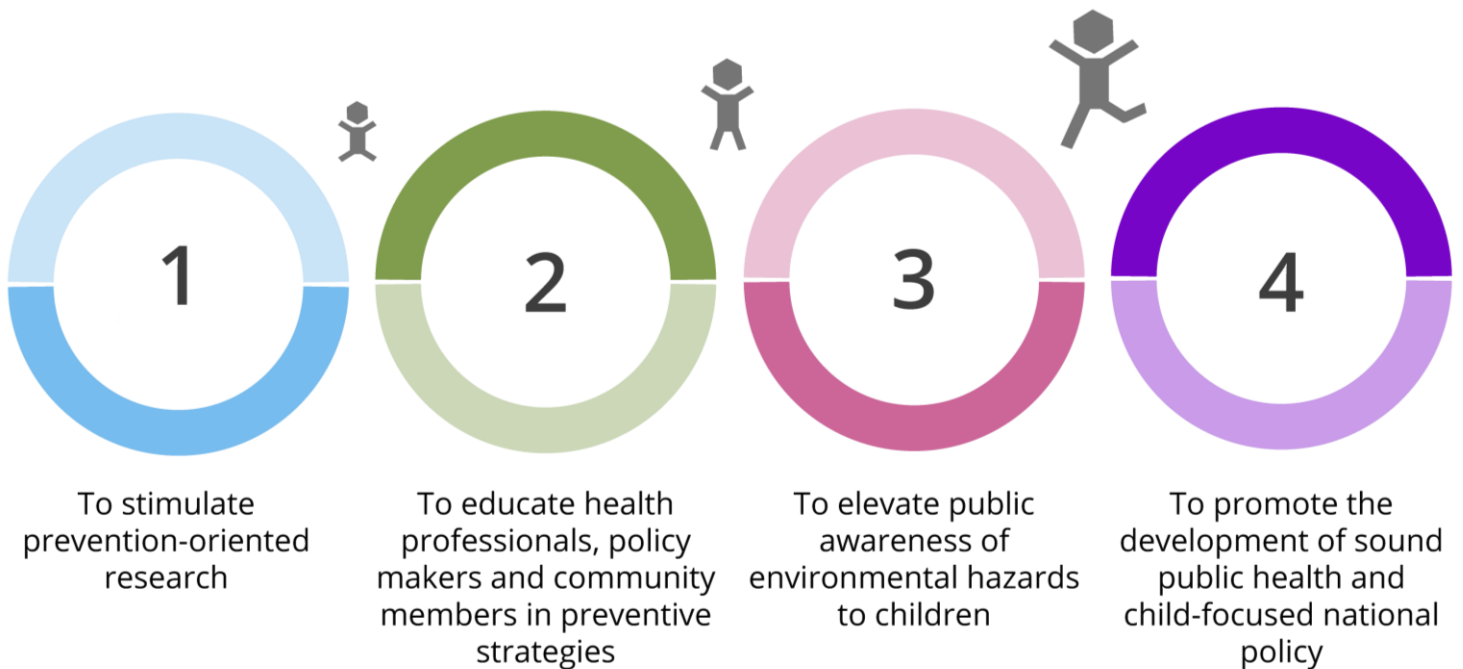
1

To stimulate prevention-oriented research

2

To educate health professionals, policy makers and community members in preventive strategies

3

To elevate public awareness of environmental hazards to children

4

To promote the development of sound public health and child-focused national policy